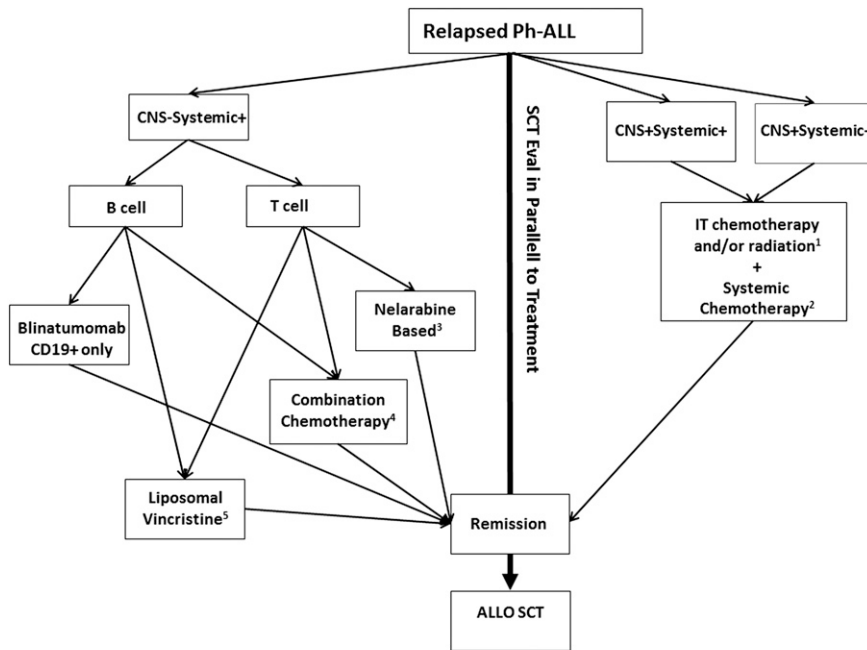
Relapsed Ph-ALL

CNS-Systemic+

SCT Eval in Parallell to Treatment

CNS+Systemic+

CNS+Systemic-

B cell

T cell

IT chemotherapy and/or radiation$^1$ + Systemic Chemotherapy$^2$

Blinatumomab CD19+ only

Nelarabine Based$^3$

Combination Chemotherapy$^4$

Liposomal Vincristine$^5$

Remission

ALLO SCT